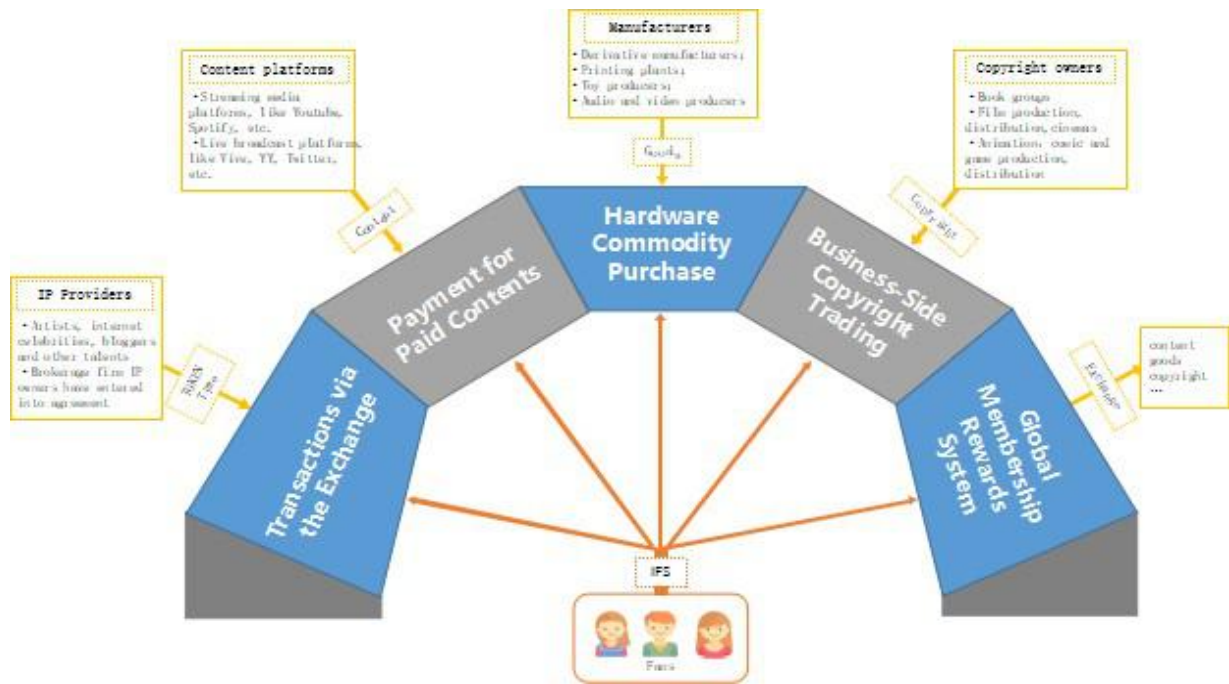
Manufacturers

• Derivative manufacturers;
• Printing plants;
• Toy producers;
• Audio and video producers

Goods

Content platforms

• Streaming media platforms, like Youtube, Spotify, etc.
• Live broadcast platforms, like Vive, YY, Twitter, etc.

Content

Copyright owners

• Book groups
• Film production, distribution, cinemas
• Animation, comic and game production, distribution

Copyright

IP Providers

• Artists, internet celebrities, bloggers and other talents
• Brokerage firm IP owners have entered into agreement

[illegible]

Exchange

content
goods
copyright
...

Hardware Commodity Purchase

Payment for Paid Contents

Business-Side Copyright Trading

Transactions via the Exchange

Global Membership Rewards System

IFS

Fans